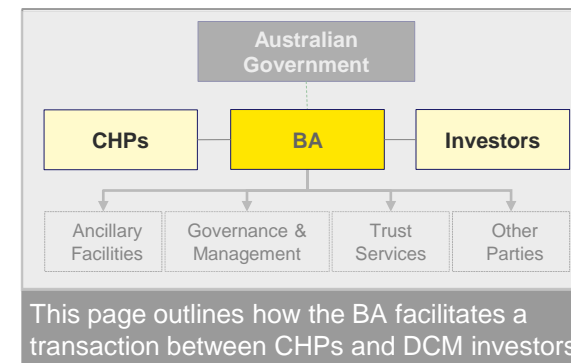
Australian Government

CHPs

BA

Investors

Ancillary Facilities

Governance & Management

Trust Services

Other Parties

This page outlines how the BA facilitates a transaction between CHPs and DCM investors